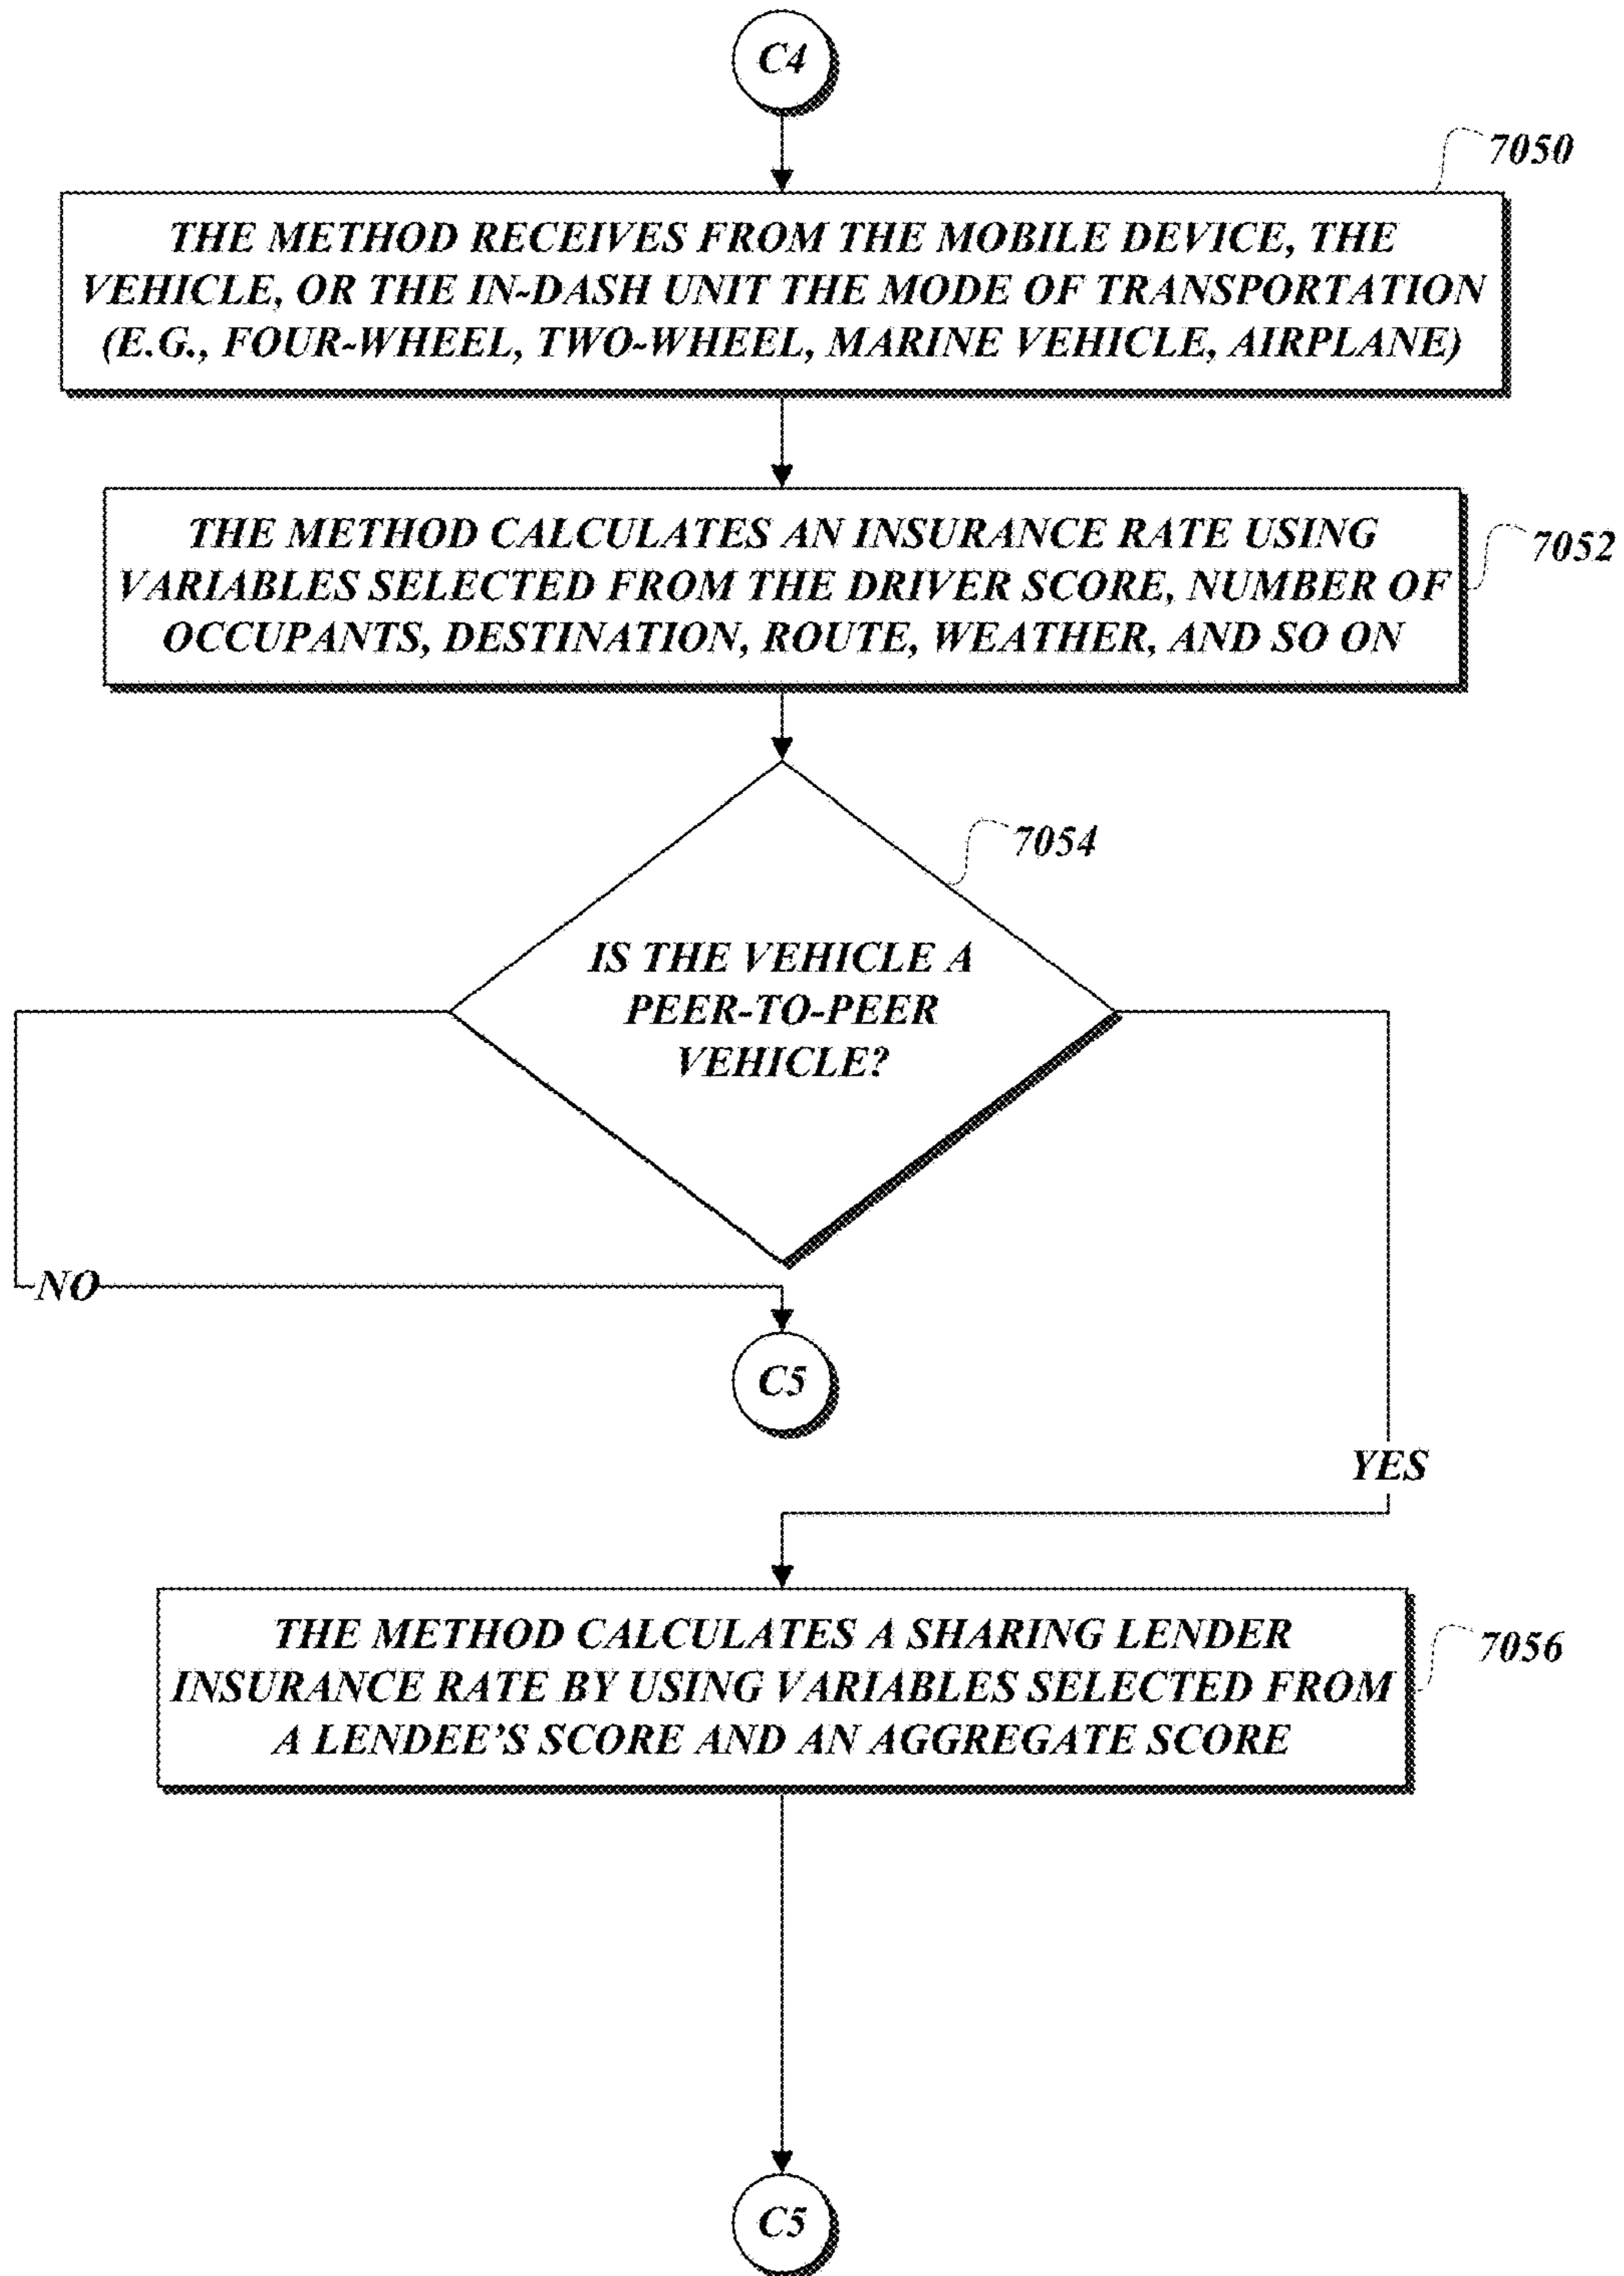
C4

7050

THE METHOD RECEIVES FROM THE MOBILE DEVICE, THE VEHICLE, OR THE IN-DASH UNIT THE MODE OF TRANSPORTATION (E.G., FOUR-WHEEL, TWO-WHEEL, MARINE VEHICLE, AIRPLANE)

THE METHOD CALCULATES AN INSURANCE RATE USING VARIABLES SELECTED FROM THE DRIVER SCORE, NUMBER OF OCCUPANTS, DESTINATION, ROUTE, WEATHER, AND SO ON

7052

7054

IS THE VEHICLE A PEER-TO-PEER VEHICLE?

NO

C5

YES

THE METHOD CALCULATES A SHARING LENDER INSURANCE RATE BY USING VARIABLES SELECTED FROM A LENDEE'S SCORE AND AN AGGREGATE SCORE

7056

C5